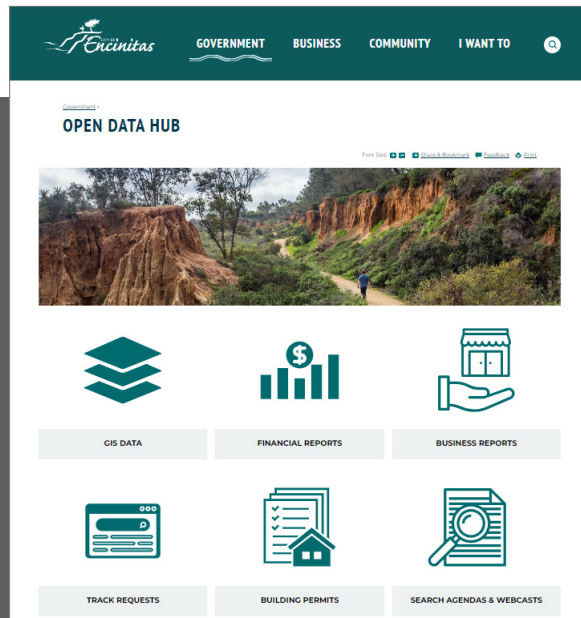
CITY OF Encinitas

GOVERNMENT BUSINESS COMMUNITY I WANT TO

Government »

OPEN DATA HUB

Font Size: + - Share & Bookmark Feedback Print

GIS DATA

FINANCIAL REPORTS

BUSINESS REPORTS

TRACK REQUESTS

BUILDING PERMITS

SEARCH AGENDAS & WEBCASTS